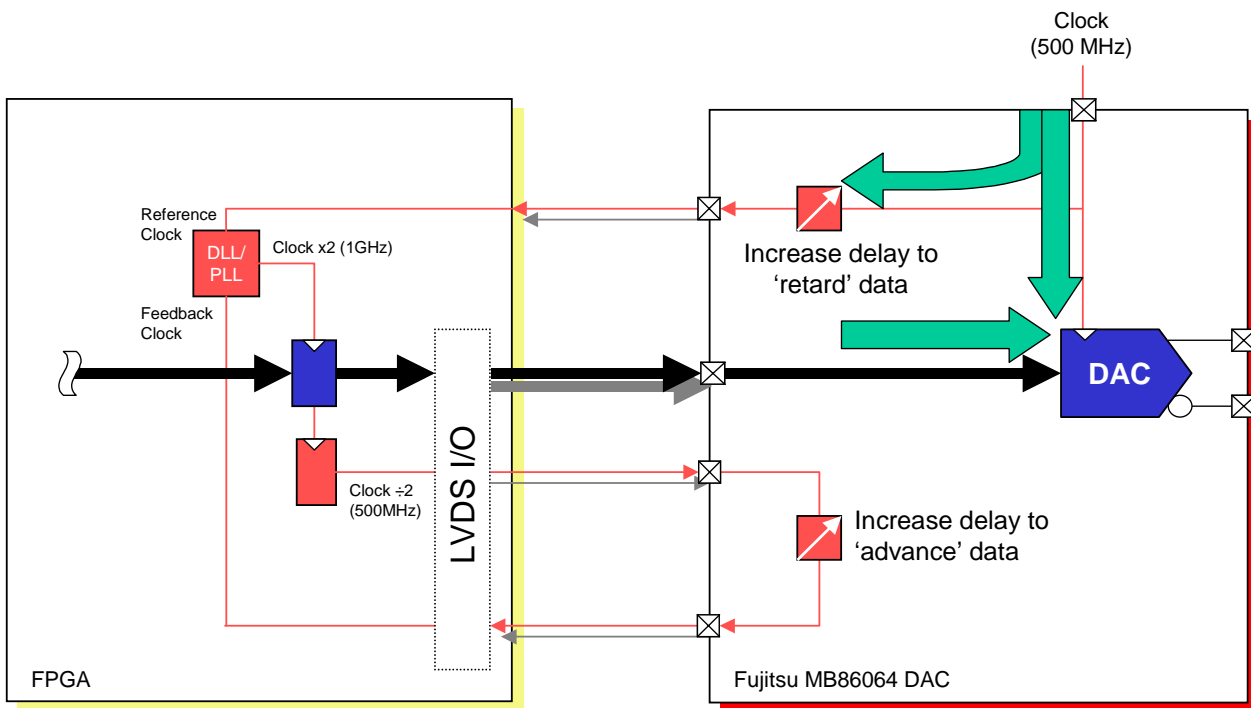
Clock
(500 MHz)

Reference
Clock

DLL/
PLL

Clock x2 (1GHz)

Feedback
Clock

Increase delay to
'retard' data

DAC

LVDS I/O

Clock ÷2
(500MHz)

Increase delay to
'advance' data

FPGA

Fujitsu MB86064 DAC